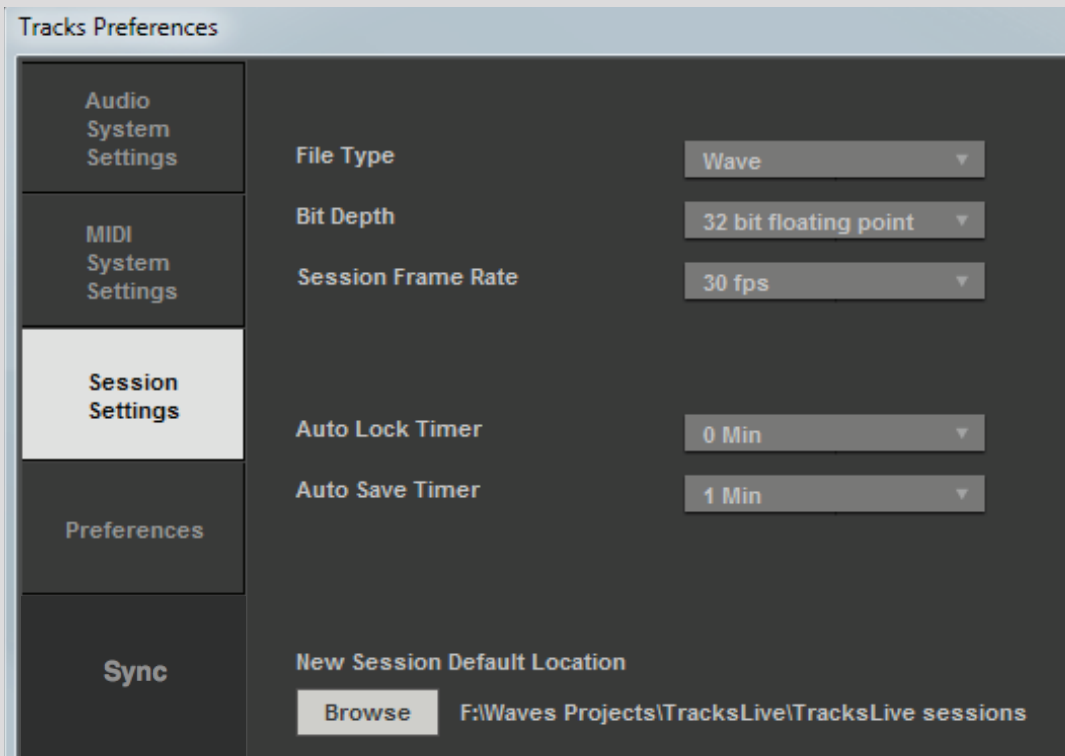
Tracks Preferences

Audio System Settings

MIDI System Settings

Session Settings

Preferences

Sync

File Type
Wave

Bit Depth
32 bit floating point

Session Frame Rate
30 fps

Auto Lock Timer
0 Min

Auto Save Timer
1 Min

New Session Default Location

Browse

F:\Waves Projects\TracksLive\TracksLive sessions